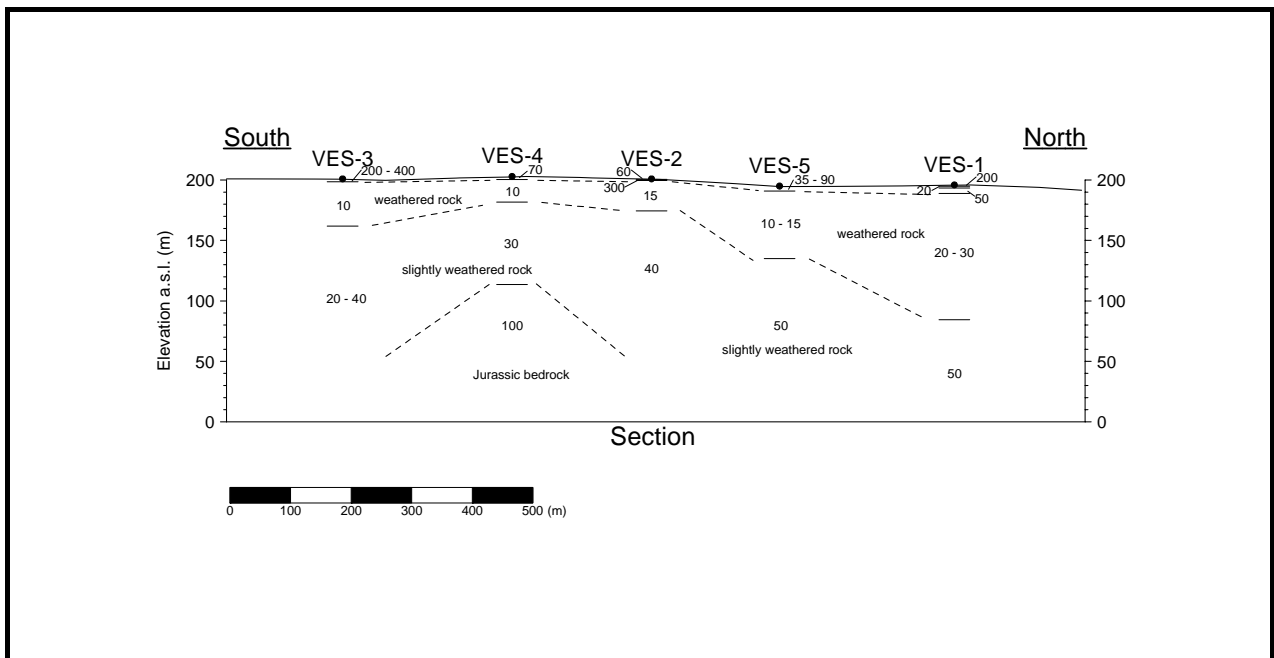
South

North

VES-3

VES-4

VES-2

VES-5

VES-1

200 - 400

70

60

300

35 - 90

20

200

50

10

weathered rock

10

15

10 - 15

weathered rock

30

20 - 30

slightly weathered rock

40

20 - 40

100

50

slightly weathered rock

Jurassic bedrock

50

Elevation a.s.l. (m)

200
150
100
50
0

200
150
100
50
0

Section

0 100 200 300 400 500 (m)